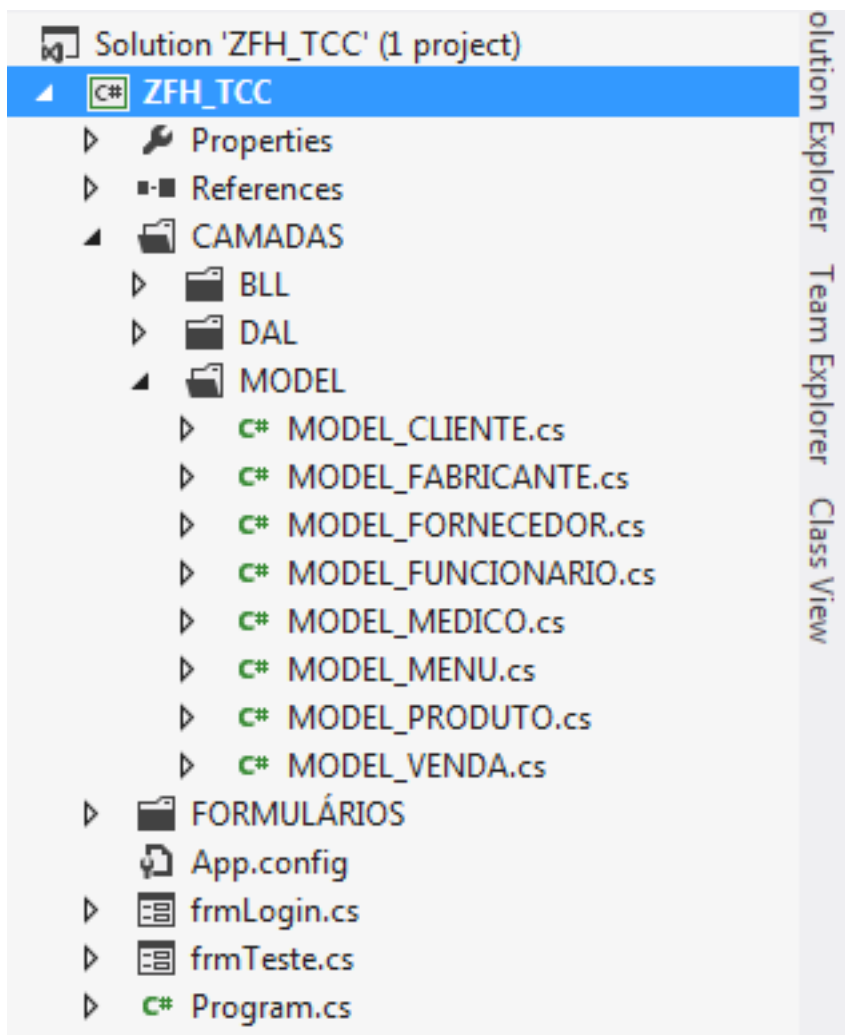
Solution 'ZFH_TCC' (1 project)
C# ZFH_TCC
Properties
References
CAMADAS
BLL
DAL
MODEL
C# MODEL_CLIENTE.cs
C# MODEL_FABRICANTE.cs
C# MODEL_FORNECEDOR.cs
C# MODEL_FUNCIONARIO.cs
C# MODEL_MEDICO.cs
C# MODEL_MENU.cs
C# MODEL_PRODUTO.cs
C# MODEL_VENDA.cs
FORMULÁRIOS
App.config
frmLogin.cs
frmTeste.cs
C# Program.cs

olution Explorer
Team Explorer
Class View